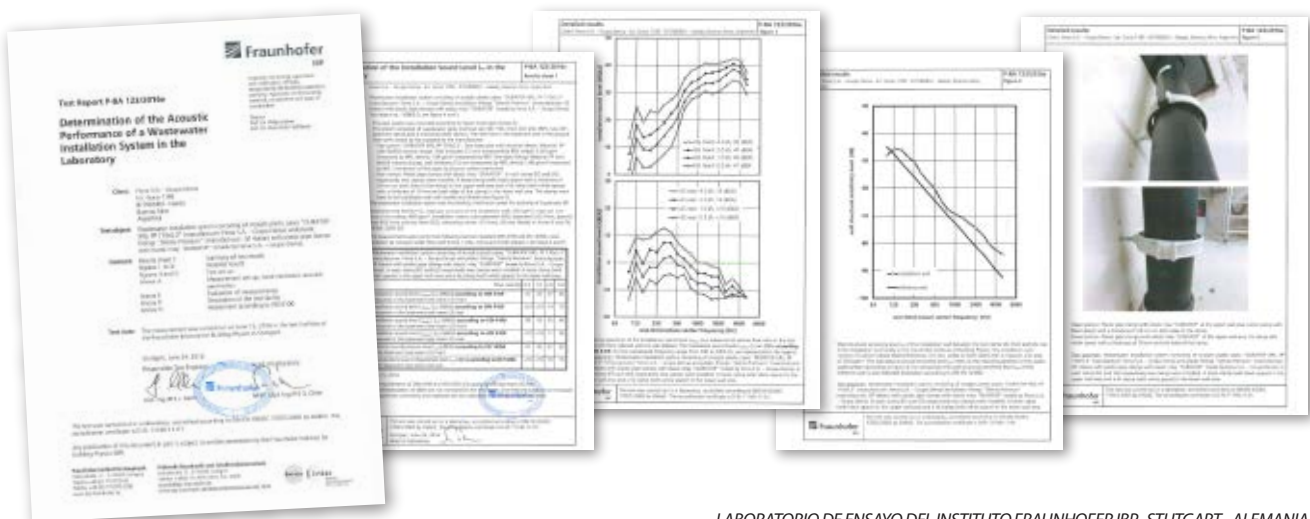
Fraunhofer

Test Report P-BA 123/2016e

Determination of the Acoustic Performance of a Wastewater Installation System in the Laboratory

Client

Test object

Content

Test date

Stuttgart, June 24, 2016

Fraunhofer

LABORATORIO DE ENSAYO DEL INSTITUTO FRAUNHOFER IBP - STUTGART - ALEMANIA